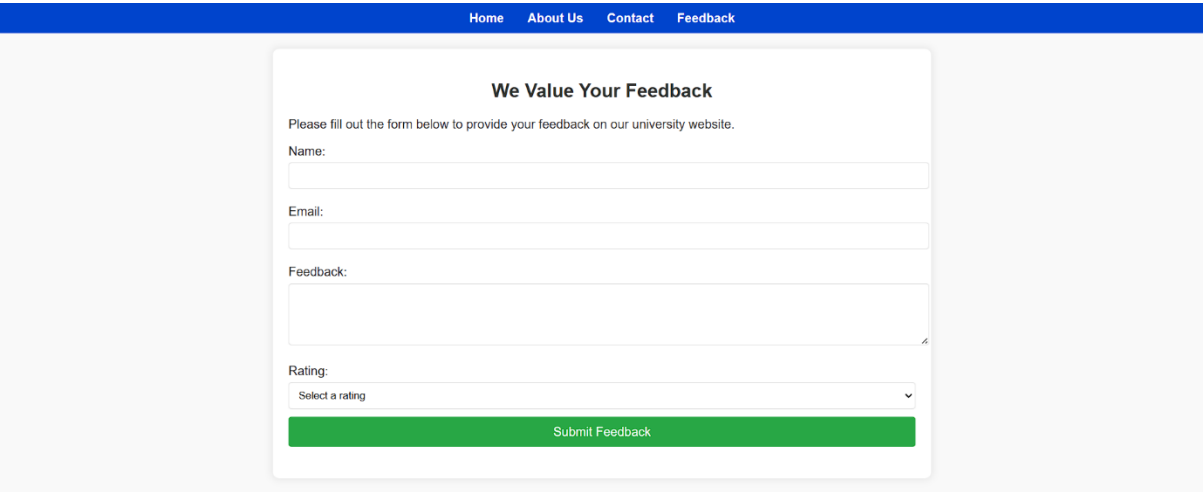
Home About Us Contact Feedback

We Value Your Feedback

Please fill out the form below to provide your feedback on our university website.

Name:

Email:

Feedback:

Rating:

Select a rating

Submit Feedback